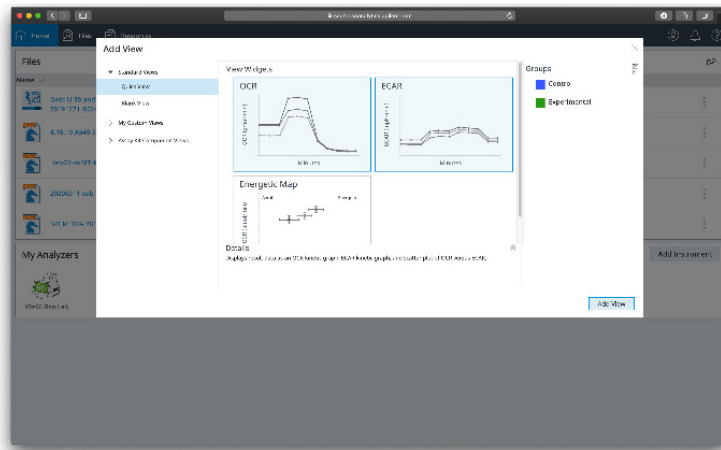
Home Files Resources

Files

Name

Gold 0.30 and

4.10.19 A549

Jurp23-mRBT-6

20200? 1 sub

SCM 2019 20?

My Analyzers

XFe96 Analyzer

Add Instrument

Add View

Standard Views

Quick View

Blank View

My Custom Views

Agilent Custom Views

View Widgets

OCR

Minutes

ECAR

Minutes

Energetic Map

Aerobic

Details

Displays results as an OCR kinetic graph, ECAR kinetic graph, and scatter plot of OCR versus ECAR.

Groups

Control

Experimental

Add View